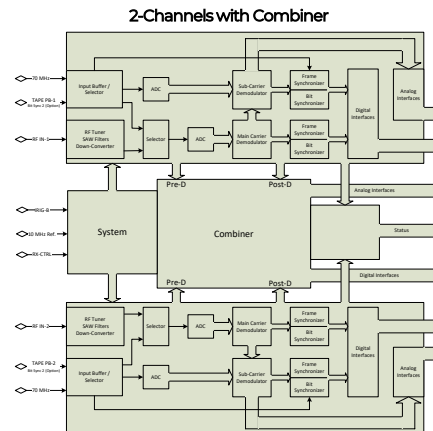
2-Channels with Combiner

70 MHz

TAPE PB-1
Bit Sync 1 (Option)

RF IN-1

Input Buffer / Selector

ADC

Sub-Carrier Demodulator

Frame Synchronizer

Bit Synchronizer

Digital Interfaces

Analog Interfaces

RF Tuner SAW Filters Down-Converter

Selector

ADC

Main Carrier Demodulator

Frame Synchronizer

Bit Synchronizer

Pre-D

Post-D

Analog Interfaces

IRIG-B

10 MHz Ref.

RX-CTRL

System

Combiner

Status

Digital Interfaces

Pre-D

Post-D

RF IN-2

RF Tuner SAW Filters Down-Converter

Selector

ADC

Main Carrier Demodulator

Frame Synchronizer

Bit Synchronizer

Digital Interfaces

Analog Interfaces

TAPE PB-2
Bit Sync 2 (Option)

70 MHz

Input Buffer / Selector

ADC

Sub-Carrier Demodulator

Frame Synchronizer

Bit Synchronizer